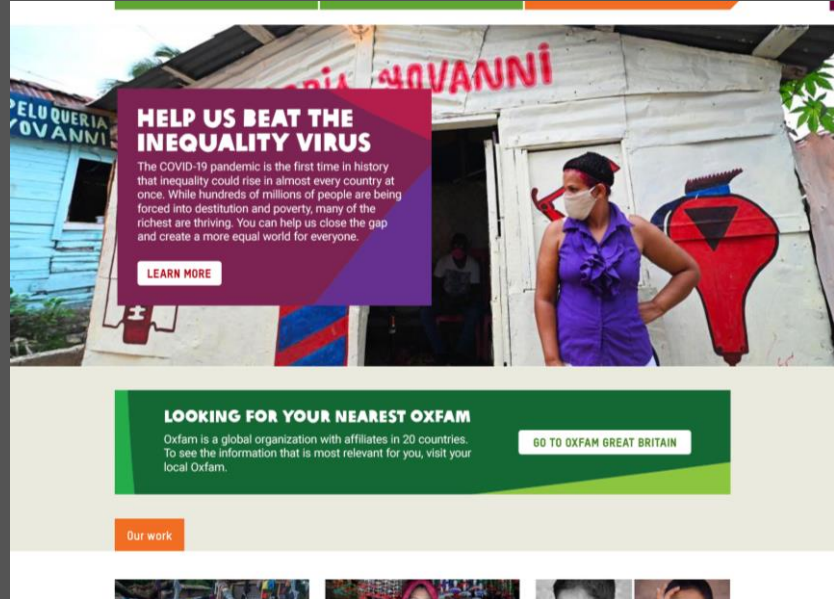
PELUQUERIA
OVANNI

RIA JOVANNI

HELP US BEAT THE INEQUALITY VIRUS

The COVID-19 pandemic is the first time in history that inequality could rise in almost every country at once. While hundreds of millions of people are being forced into destitution and poverty, many of the richest are thriving. You can help us close the gap and create a more equal world for everyone.

LEARN MORE

LOOKING FOR YOUR NEAREST OXFAM

Oxfam is a global organization with affiliates in 20 countries. To see the information that is most relevant for you, visit your local Oxfam.

GO TO OXFAM GREAT BRITAIN

Our work